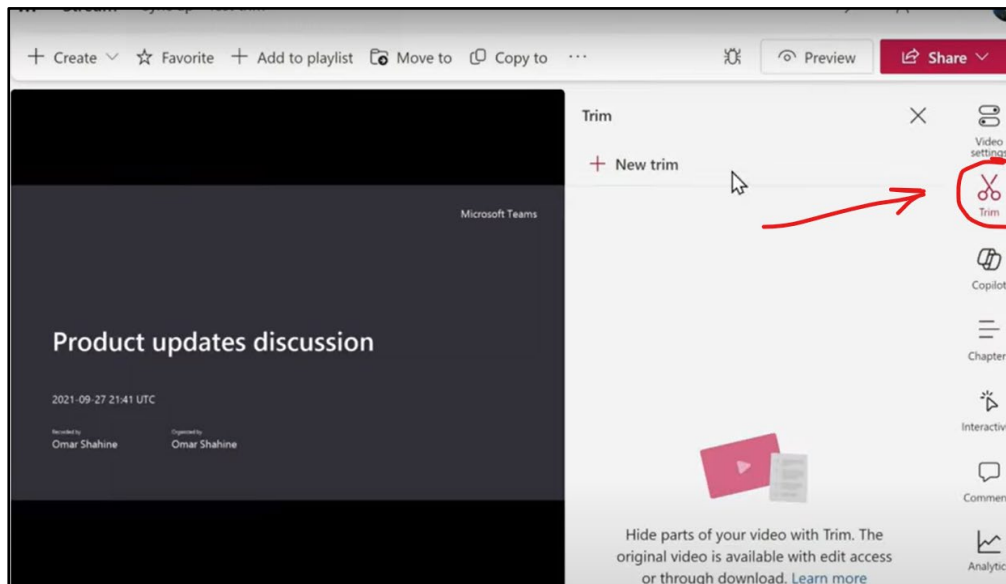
+ Create ☆ Favorite + Add to playlist Move to Copy to ··· Preview Share

Microsoft Teams

Product updates discussion

2021-09-27 21:41 UTC

Recorded by
Omar Shahine

Organized by
Omar Shahine

Trim

+ New trim

Hide parts of your video with Trim. The original video is available with edit access or through download. Learn more

Video settings

Trim

Copilot

Chapter

Interactiv

Commen

Analytic